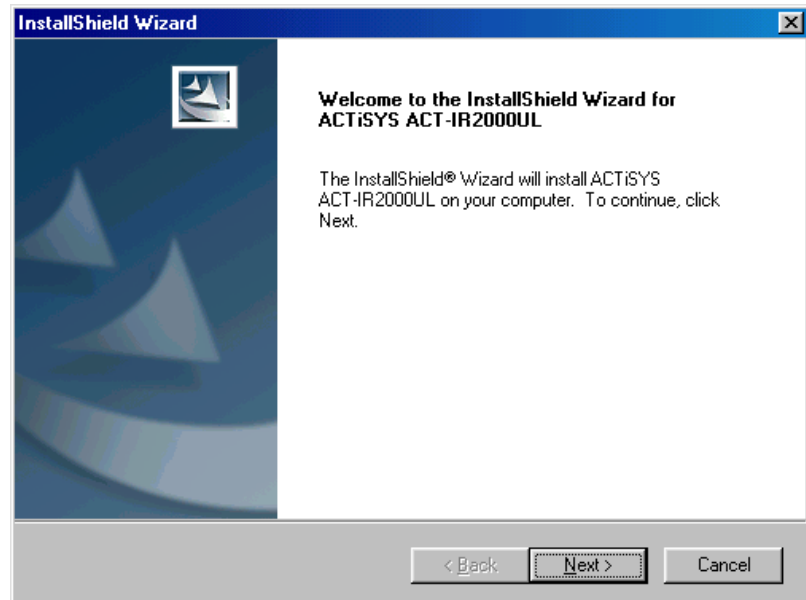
InstallShield Wizard

Welcome to the InstallShield Wizard for ACTiSYS ACT-IR2000UL

The InstallShield® Wizard will install ACTiSYS ACT-IR2000UL on your computer. To continue, click Next.

< Back
Next >
Cancel